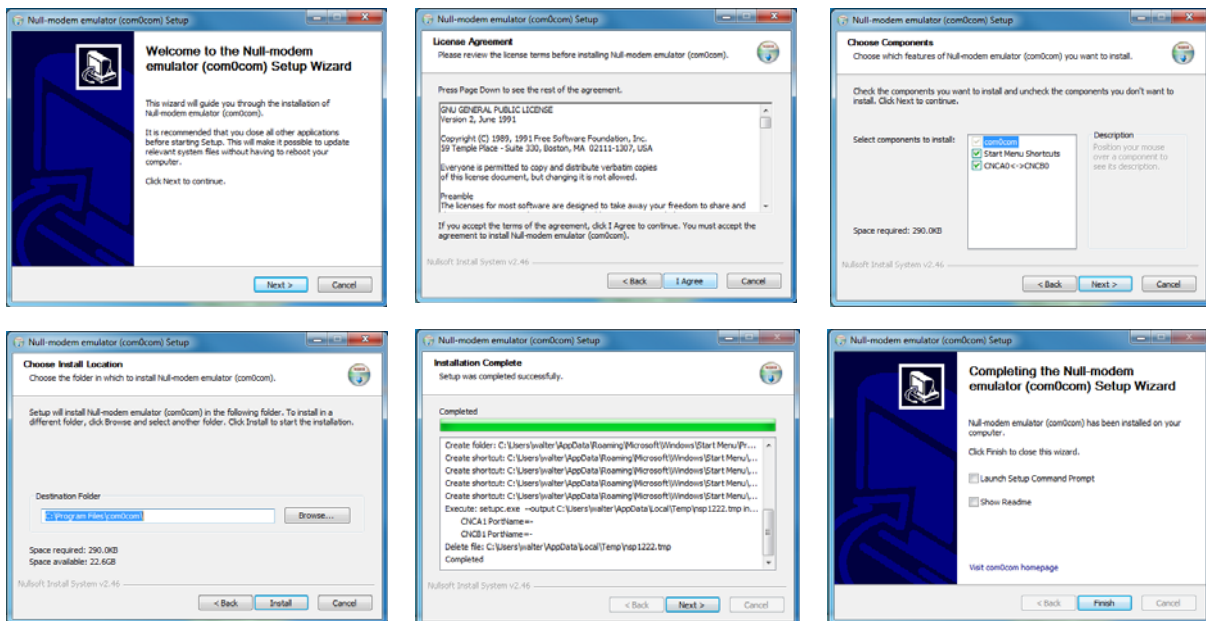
Null-modem emulator (com0com) Setup

Welcome to the Null-modem emulator (com0com) Setup Wizard

This wizard will guide you through the installation of Null-modem emulator (com0com).

It is recommended that you close all other applications before starting Setup. This will make it possible to update relevant system files without having to reboot your computer.

Click Next to continue.

Next > Cancel

Null-modem emulator (com0com) Setup

License Agreement
Please review the license terms before installing Null-modem emulator (com0com).

Press Page Down to see the rest of the agreement.

GNU GENERAL PUBLIC LICENSE
Version 2, June 1991

Copyright (C) 1989, 1991 Free Software Foundation, Inc.
59 Temple Place - Suite 330, Boston, MA 02111-1307, USA

Everyone is permitted to copy and distribute verbatim copies of this license document, but changing it is not allowed.

Preamble
The licenses for most software are designed to take away your freedom to share and

If you accept the terms of the agreement, click I Agree to continue. You must accept the agreement to install Null-modem emulator (com0com).

Nullsoft Install System v2.46

< Back I Agree Cancel

Null-modem emulator (com0com) Setup

Choose Components
Choose which features of Null-modem emulator (com0com) you want to install.

Check the components you want to install and uncheck the components you don't want to install. Click Next to continue.

Select components to install:
com0com
Start Menu Shortcuts
CNCA0<->CNCB0

Description
Position your mouse over a component to see its description.

Space required: 290.0KB

Nullsoft Install System v2.46

< Back Next > Cancel

Null-modem emulator (com0com) Setup

Choose Install Location
Choose the folder in which to install Null-modem emulator (com0com).

Setup will install Null-modem emulator (com0com) in the following folder. To install in a different folder, click Browse and select another folder. Click Install to start the installation.

Destination Folder
C:\Program Files\com0com
Browse...

Space required: 290.0KB
Space available: 22.6GB

Nullsoft Install System v2.46

< Back Install Cancel

Null-modem emulator (com0com) Setup

Installation Complete
Setup was completed successfully.

Completed

Create folder: C:\Users\walter\AppData\Roaming\Microsoft\Windows\Start Menu\Pr...
Create shortcut: C:\Users\walter\AppData\Roaming\Microsoft\Windows\Start Menu\...
Create shortcut: C:\Users\walter\AppData\Roaming\Microsoft\Windows\Start Menu\...
Create shortcut: C:\Users\walter\AppData\Roaming\Microsoft\Windows\Start Menu\...
Create shortcut: C:\Users\walter\AppData\Roaming\Microsoft\Windows\Start Menu\...
Create shortcut: C:\Users\walter\AppData\Roaming\Microsoft\Windows\Start Menu\...
Execute: setupc.exe --output C:\Users\walter\AppData\Local\Temp\nsp1222.tmp in...
CNCA1 PortName=-
CNCB1 PortName=-
Delete file: C:\Users\walter\AppData\Local\Temp\nsp1222.tmp
Completed

Nullsoft Install System v2.46

< Back Next > Cancel

Null-modem emulator (com0com) Setup

Completing the Null-modem emulator (com0com) Setup Wizard

Null-modem emulator (com0com) has been installed on your computer.

Click Finish to close this wizard.

Launch Setup Command Prompt
Show Readme

Visit com0com homepage

< Back Finish Cancel